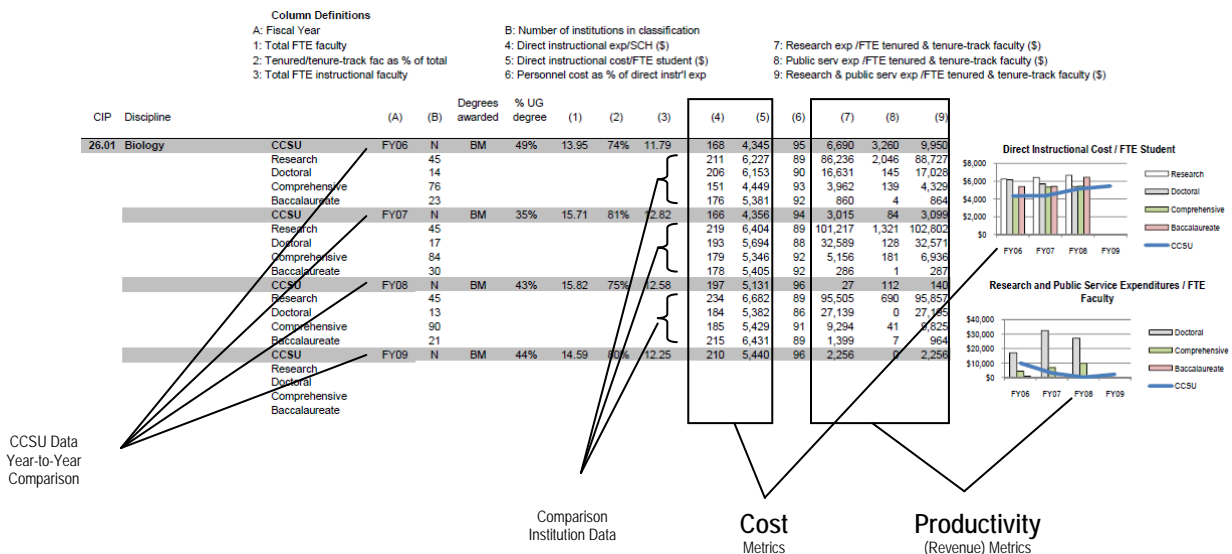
Column Definitions
A: Fiscal Year
1: Total FTE faculty
2: Tenured/tenure-track fac as % of total
3: Total FTE instructional faculty

B: Number of institutions in classification
4: Direct instructional exp/SCH ($)
5: Direct instructional cost/FTE student ($)
6: Personnel cost as % of direct instr'l exp

7: Research exp /FTE tenured & tenure-track faculty ($)
8: Public serv exp /FTE tenured & tenure-track faculty ($)
9: Research & public serv exp /FTE tenured & tenure-track faculty ($)

| CIP | Discipline | | (A) | (B) | Degrees awarded | % UG degree | (1) | (2) | (3) | (4) | (5) | (6) | (7) | (8) | (9) |
|---|---|---|---|---|---|---|---|---|---|---|---|---|---|---|---|
| 26.01 | Biology | CCSU | FY06 | N | BM | 49% | 13.95 | 74% | 11.79 | 168 | 4,345 | 95 | 6,690 | 3,260 | 9,950 |
| | | Research | | 45 | | | | | | 211 | 6,227 | 89 | 86,236 | 2,046 | 88,727 |
| | | Doctoral | | 14 | | | | | | 206 | 6,153 | 90 | 16,631 | 145 | 17,028 |
| | | Comprehensive | | 76 | | | | | | 151 | 4,449 | 93 | 3,962 | 139 | 4,329 |
| | | Baccalaureate | | 23 | | | | | | 176 | 5,381 | 92 | 860 | 4 | 864 |
| | | CCSU | FY07 | N | BM | 35% | 15.71 | 81% | 12.82 | 166 | 4,356 | 94 | 3,015 | 84 | 3,099 |
| | | Research | | 45 | | | | | | 219 | 6,404 | 89 | 101,217 | 1,321 | 102,802 |
| | | Doctoral | | 17 | | | | | | 193 | 5,694 | 88 | 32,589 | 128 | 32,571 |
| | | Comprehensive | | 84 | | | | | | 179 | 5,346 | 92 | 5,156 | 181 | 6,936 |
| | | Baccalaureate | | 30 | | | | | | 178 | 5,405 | 92 | 286 | 1 | 287 |
| | | CCSU | FY08 | N | BM | 43% | 15.82 | 75% | 12.58 | 197 | 5,131 | 96 | 27 | 112 | 140 |
| | | Research | | 45 | | | | | | 234 | 6,682 | 89 | 95,505 | 690 | 95,857 |
| | | Doctoral | | 13 | | | | | | 184 | 5,382 | 86 | 27,139 | 0 | 27,195 |
| | | Comprehensive | | 90 | | | | | | 185 | 5,429 | 91 | 9,294 | 41 | 9,825 |
| | | Baccalaureate | | 21 | | | | | | 215 | 6,431 | 89 | 1,399 | 7 | 964 |
| | | CCSU | FY09 | N | BM | 44% | 14.59 | 80% | 12.25 | 210 | 5,440 | 96 | 2,256 | 0 | 2,256 |
| | | Research | | | | | | | | | | | | | |
| | | Doctoral | | | | | | | | | | | | | |
| | | Comprehensive | | | | | | | | | | | | | |
| | | Baccalaureate | | | | | | | | | | | | | |

Direct Instructional Cost / FTE Student
$8,000
$6,000
$4,000
$2,000
$0
FY06 FY07 FY08 FY09
Research
Doctoral
Comprehensive
Baccalaureate
CCSU

Research and Public Service Expenditures / FTE Faculty
$40,000
$30,000
$20,000
$10,000
$0
FY06 FY07 FY08 FY09
Doctoral
Comprehensive
Baccalaureate
CCSU

CCSU Data Year-to-Year Comparison

Comparison Institution Data

Cost
Metrics

Productivity
(Revenue) Metrics